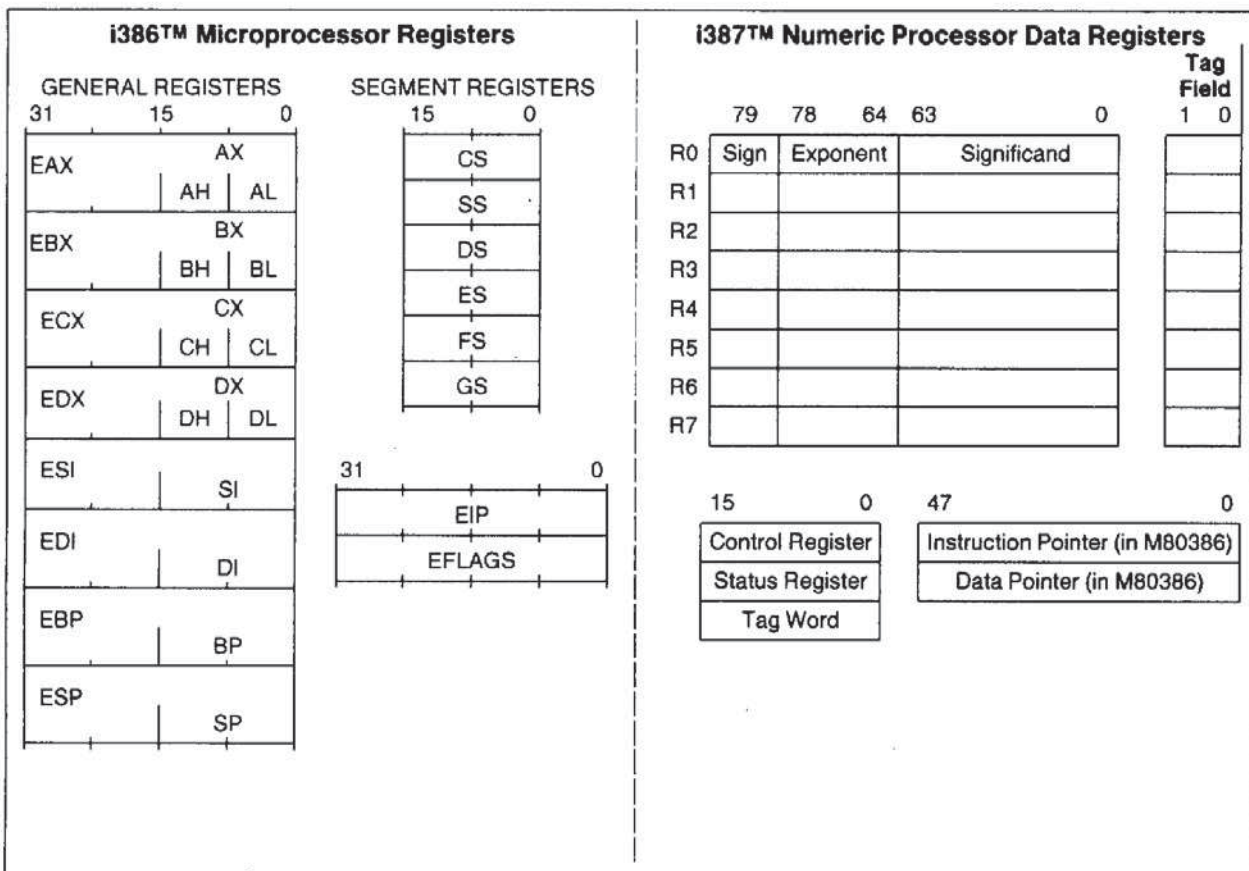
i386™ Microprocessor Registers

GENERAL REGISTERS

31 15 0

EAX AX AH AL

EBX BX BH BL

ECX CX CH CL

EDX DX DH DL

ESI SI

EDI DI

EBP BP

ESP SP

SEGMENT REGISTERS

15 0

CS

SS

DS

ES

FS

GS

31 0

EIP

EFLAGS

i387™ Numeric Processor Data Registers

Tag Field

1 0

| | 79 | 78 64 | 63 0 |
|---|---|---|---|
| R0 | Sign | Exponent | Significand |
| R1 | | | |
| R2 | | | |
| R3 | | | |
| R4 | | | |
| R5 | | | |
| R6 | | | |
| R7 | | | |

15 0

Control Register

Status Register

Tag Word

47 0

Instruction Pointer (in M80386)

Data Pointer (in M80386)